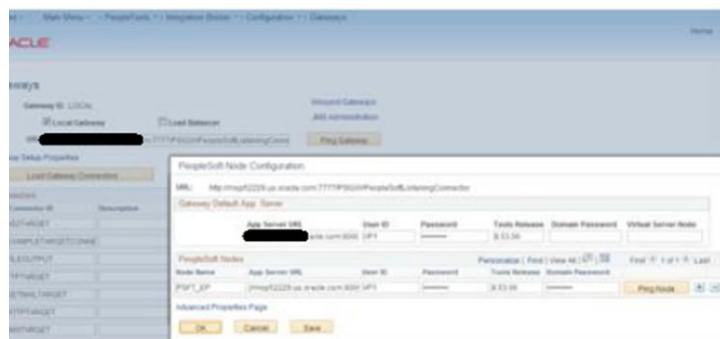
Main Menu > PeopleTools > Integration Broker > Configuration > Gateways

ACLE

Home

eways

Gateway ID: LOCAL

Local Gateway

Load Balancer

Weyund Gateways

JMS Administration

URL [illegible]/PSIGW/PeopleSoftListeningConn

Ping Gateway

ew Setup Properties

Load Gateway Connectors

Connector ID

Description

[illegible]TARGET

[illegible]PLETARGETCONNE

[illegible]LEOUTPUT

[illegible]TPTARGET

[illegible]TARGET

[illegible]TTPTARGET

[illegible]TARGET

PeopleSoft Node Configuration

URL: http://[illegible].us.oracle.com:7777/PSIGW/PeopleSoftListeningConnector

Gateway Default App. Server

| App Server URL | User ID | Password | Tools Release | Domain Password | Virtual Server Node |
|---|---|---|---|---|---|
| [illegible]oracle.com:9000 | VP1 | ******** | 8.53.06 | | |

PeopleSoft Nodes

Personalize | Find | View All | First 1 of 1 Last

| Node Name | App Server URL | User ID | Password | Tools Release | Domain Password | |
|---|---|---|---|---|---|---|
| PSFT_EP | //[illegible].us.oracle.com:9000 | VP1 | ******** | 8.53.06 | ******** | Ping Node |

Advanced Properties Page

OK Cancel Save